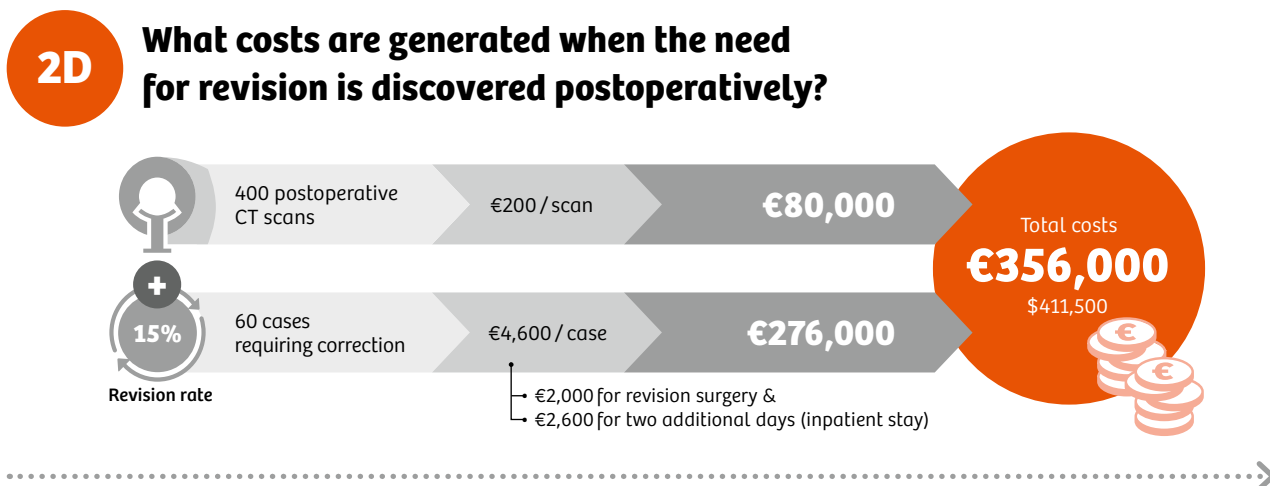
2D

What costs are generated when the need for revision is discovered postoperatively?

400 postoperative CT scans

€200 / scan

€80,000

15%

Revision rate

60 cases requiring correction

€4,600 / case

€276,000

€2,000 for revision surgery &

€2,600 for two additional days (inpatient stay)

Total costs

€356,000

$411,500